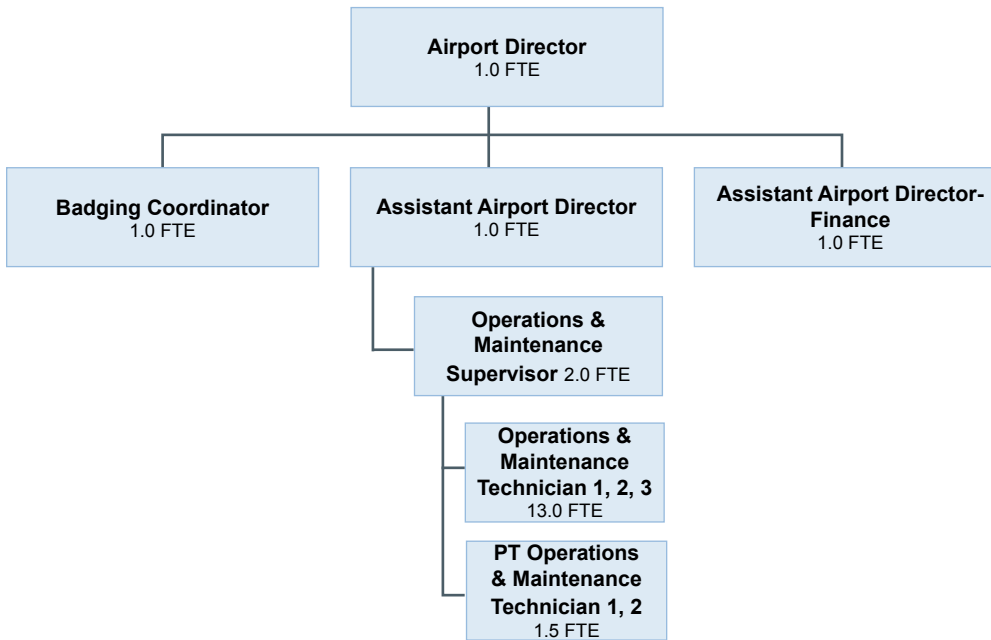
Airport Director
1.0 FTE

Badging Coordinator
1.0 FTE

Assistant Airport Director
1.0 FTE

Assistant Airport Director-Finance
1.0 FTE

Operations & Maintenance Supervisor 2.0 FTE

Operations & Maintenance Technician 1, 2, 3
13.0 FTE

PT Operations & Maintenance Technician 1, 2
1.5 FTE